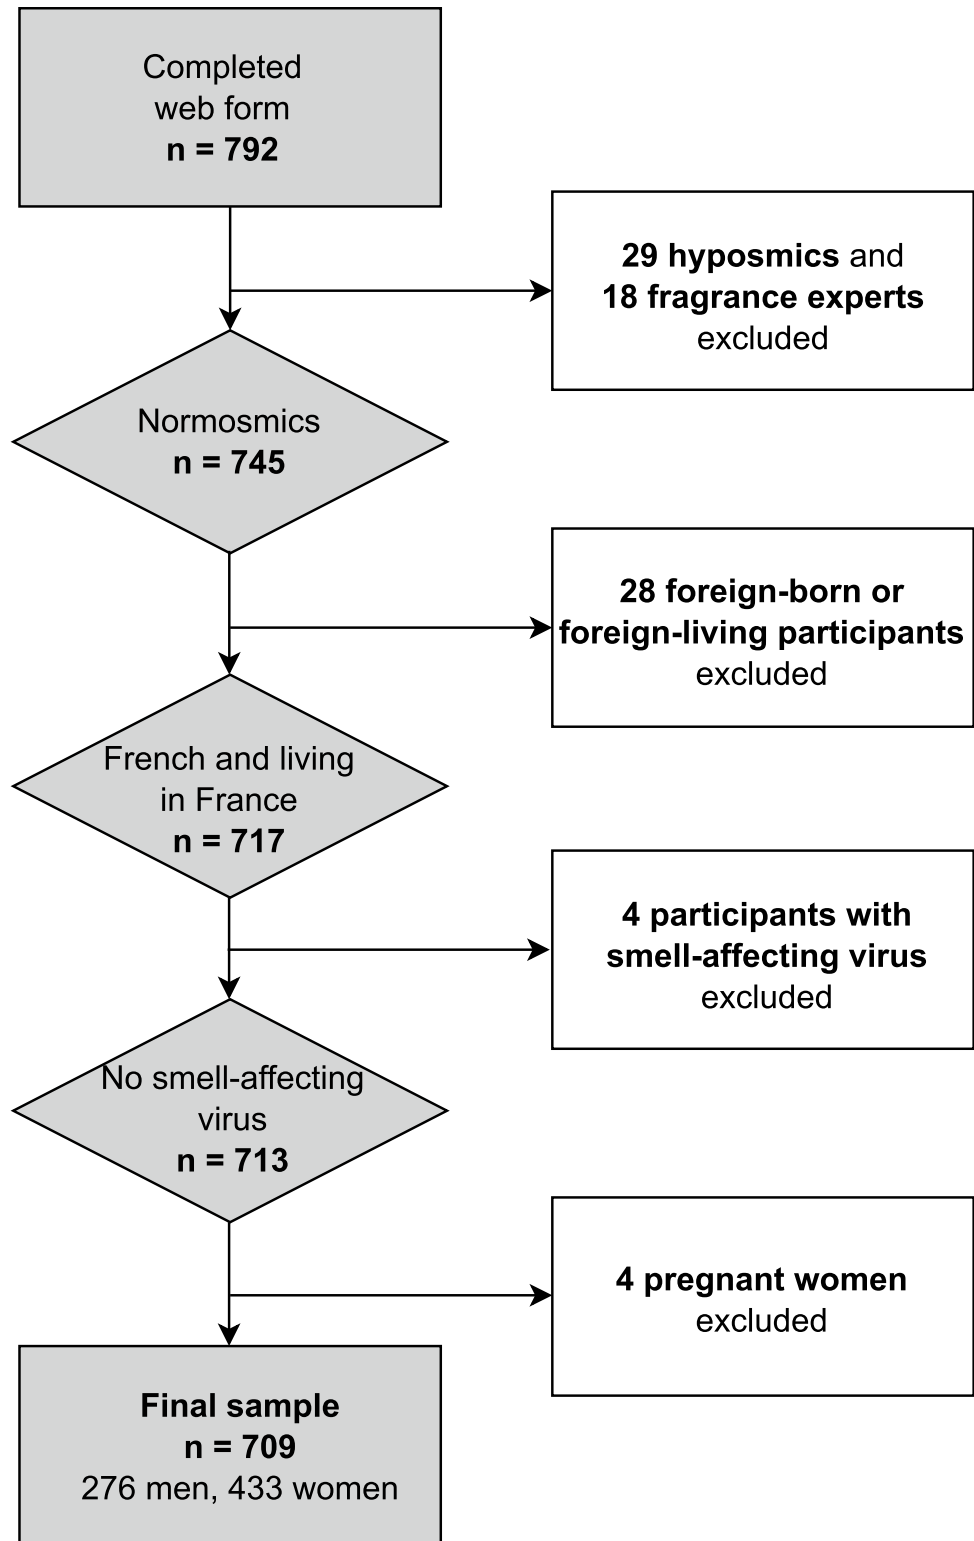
Completed web form
n = 792

29 hyposmics and 18 fragrance experts excluded

Normosmics
n = 745

28 foreign-born or foreign-living participants excluded

French and living in France
n = 717

4 participants with smell-affecting virus excluded

No smell-affecting virus
n = 713

4 pregnant women excluded

Final sample
n = 709
276 men, 433 women